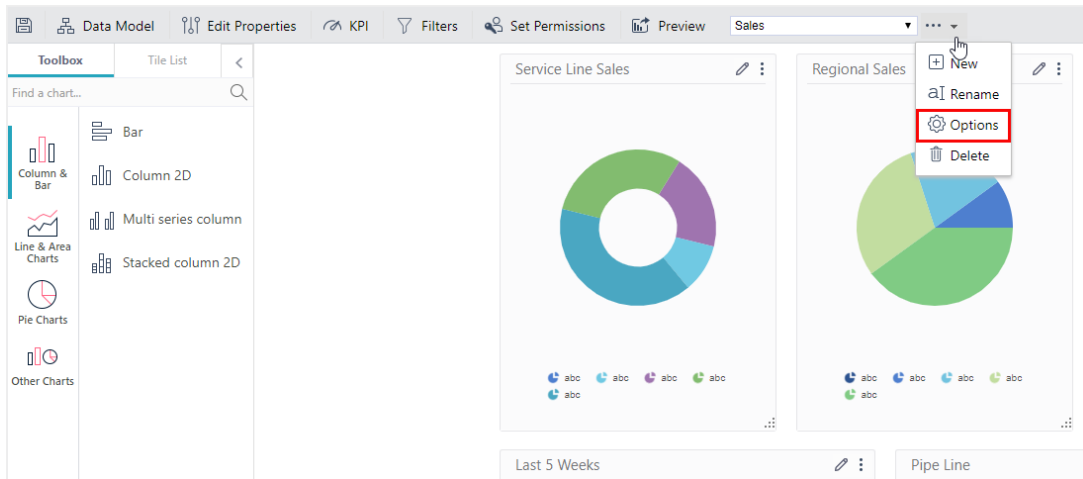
Data Model | Edit Properties | KPI | Filters | Set Permissions | Preview | Sales ▾ | ··· ▾

Toolbox | Tile List

Find a chart...

Column & Bar

Line & Area Charts

Pie Charts

Other Charts

Bar

Column 2D

Multi series column

Stacked column 2D

Service Line Sales

abc abc abc abc abc

Regional Sales

New

Rename

Options

Delete

abc abc abc abc abc

Last 5 Weeks

Pipe Line